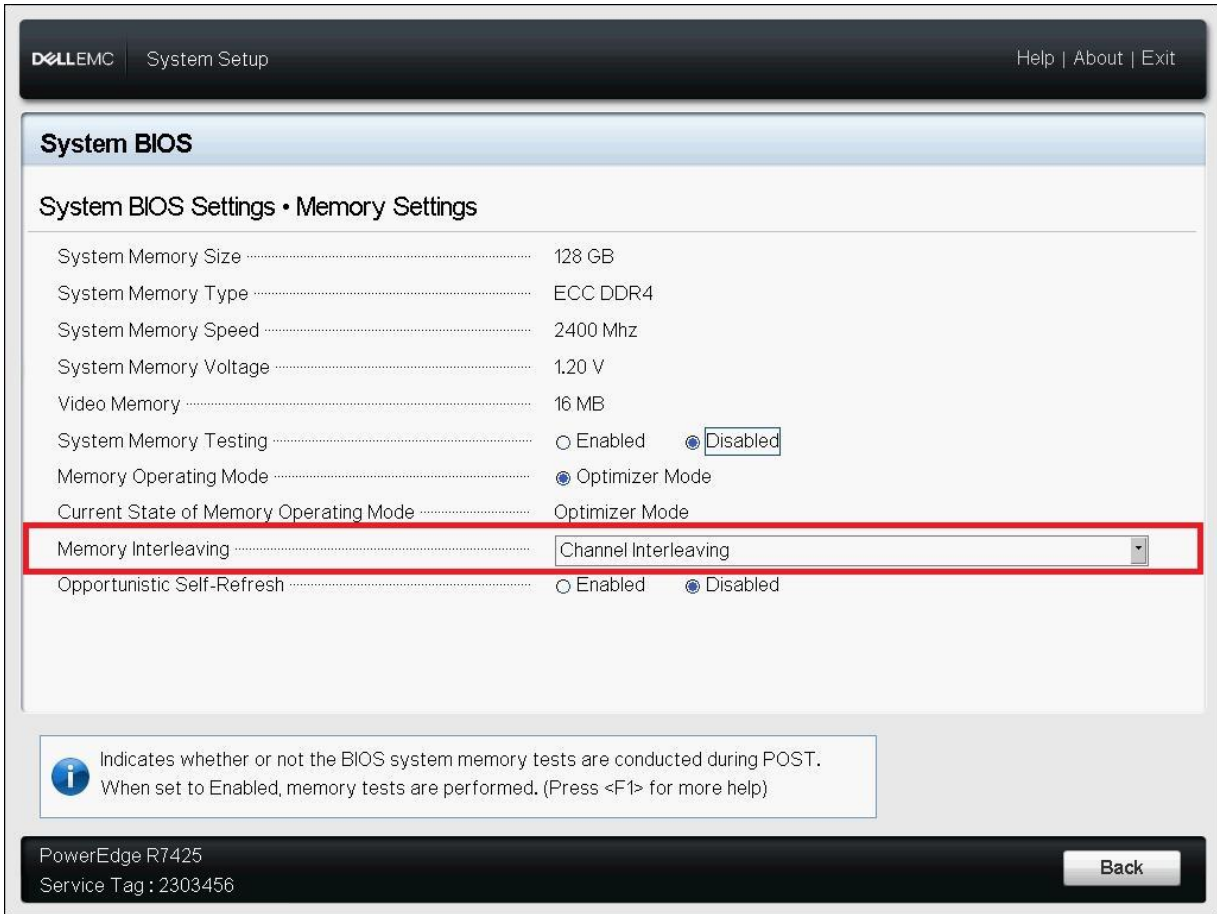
DELLEMC System Setup

Help | About | Exit

System BIOS

System BIOS Settings • Memory Settings

System Memory Size 128 GB
System Memory Type ECC DDR4
System Memory Speed 2400 Mhz
System Memory Voltage 1.20 V
Video Memory 16 MB
System Memory Testing ○ Enabled ◉ Disabled
Memory Operating Mode ◉ Optimizer Mode
Current State of Memory Operating Mode Optimizer Mode
Memory Interleaving Channel Interleaving
Opportunistic Self-Refresh ○ Enabled ◉ Disabled

Indicates whether or not the BIOS system memory tests are conducted during POST. When set to Enabled, memory tests are performed. (Press <F1> for more help)

PowerEdge R7425
Service Tag : 2303456

Back